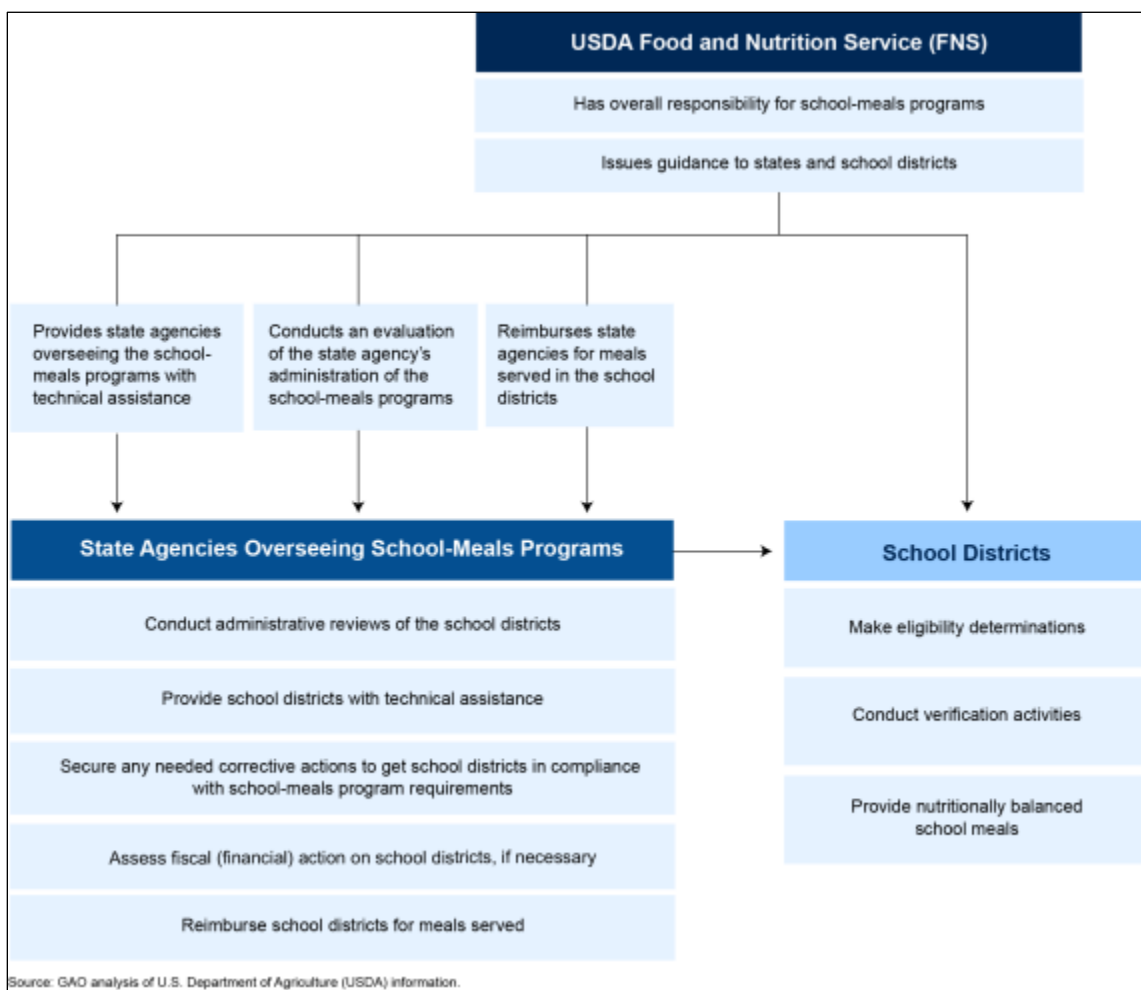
USDA Food and Nutrition Service (FNS)

Has overall responsibility for school-meals programs

Issues guidance to states and school districts

Provides state agencies overseeing the school-meals programs with technical assistance

Conducts an evaluation of the state agency's administration of the school-meals programs

Reimburses state agencies for meals served in the school districts

State Agencies Overseeing School-Meals Programs

Conduct administrative reviews of the school districts

Provide school districts with technical assistance

Secure any needed corrective actions to get school districts in compliance with school-meals program requirements

Assess fiscal (financial) action on school districts, if necessary

Reimburse school districts for meals served

School Districts

Make eligibility determinations

Conduct verification activities

Provide nutritionally balanced school meals

Source: GAO analysis of U.S. Department of Agriculture (USDA) information.